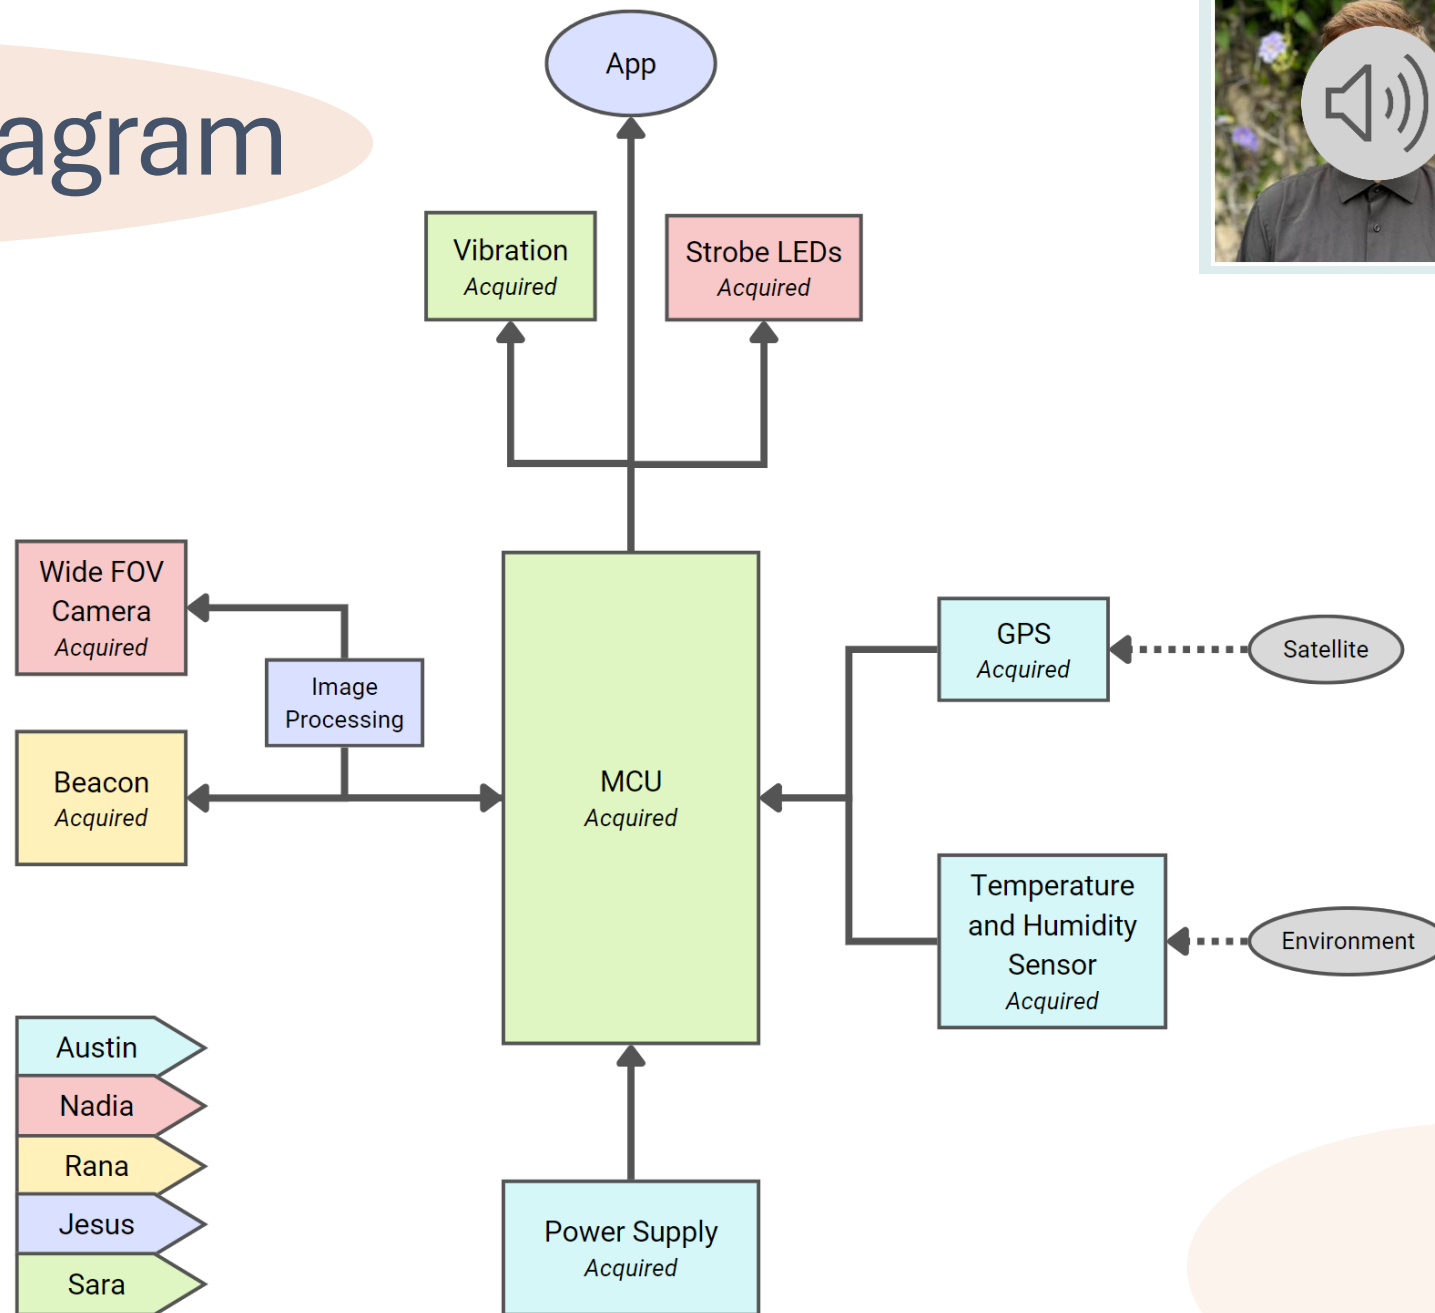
agram

App

Vibration
Acquired

Strobe LEDs
Acquired

Wide FOV Camera
Acquired

Image Processing

Beacon
Acquired

MCU
Acquired

GPS
Acquired

Satellite

Temperature and Humidity Sensor
Acquired

Environment

Austin
Nadia
Rana
Jesus
Sara

Power Supply
Acquired